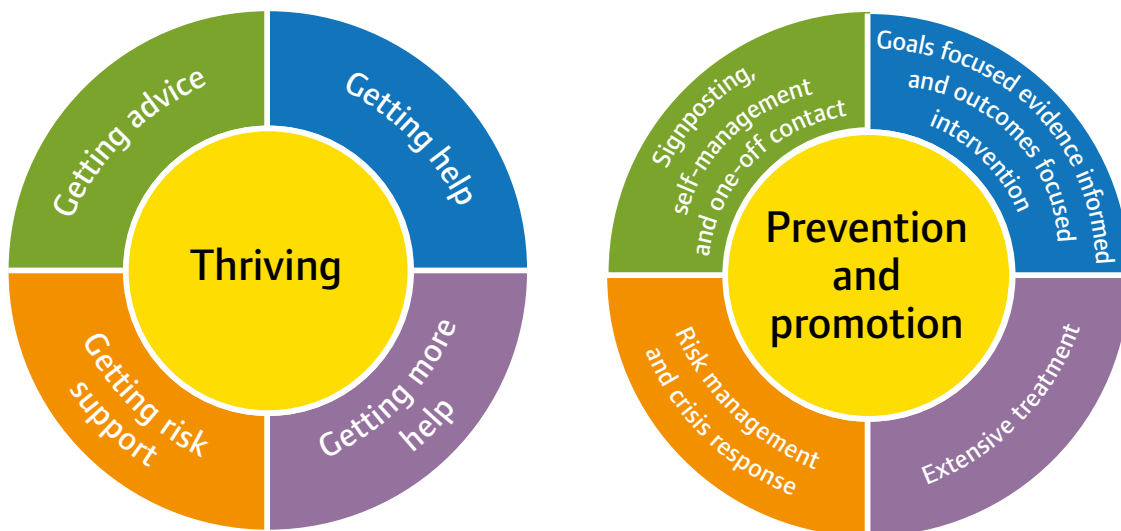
Getting advice

Getting help

Thriving

Getting risk support

Getting more help

Signposting, self-management and one-off contact

Goals focused evidence informed and outcomes focused intervention

Prevention and promotion

Risk management and crisis response

Extensive treatment